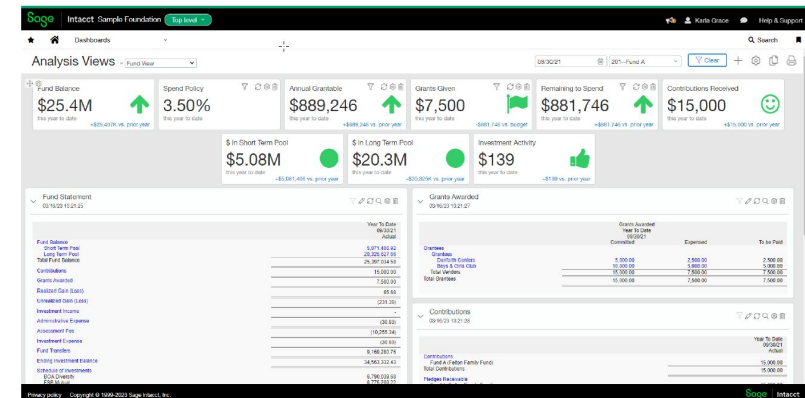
Sage | Intacct Sample Foundation Top level

Karla Grace Help & Support

Dashboards

Search

Analysis Views Fund View

09/30/21 201--Fund A Clear

Fund Balance
$25.4M
this year to date
+$25,407K vs. prior year

Spend Policy
3.50%
this year to date

Annual Grantable
$889,246
this year to date
+$889,246 vs. prior year

Grants Given
$7,500
this year to date
-$881,746 vs. budget

Remaining to Spend
$881,746
this year to date
+$881,746 vs. prior year

Contributions Received
$15,000
this year to date
+$15,000 vs. prior year

$ In Short Term Pool
$5.08M
this year to date
+$5,081,400 vs. prior year

$ In Long Term Pool
$20.3M
this year to date
+$20,329K vs. prior year

Investment Activity
$139
this year to date
+$139 vs. prior year

Fund Statement
09/16/23 13:21:25

| | Year To Date 09/30/21 Actual |
|---|---|
| Fund Balance | |
| Short Term Pool | 5,071,480.92 |
| Long Term Pool | 20,325,527.58 |
| Total Fund Balance | 25,397,014.50 |
| Contributions | 15,000.00 |
| Grants Awarded | 7,500.00 |
| Realized Gain (Loss) | 85.66 |
| Unrealized Gain (Loss) | (231.30) |
| Investment Income | - |
| Administrative Expense | (30.60) |
| Assessment Fee | (10,255.34) |
| Investment Expense | (30.60) |
| Fund Transfers | 8,166,283.76 |
| Ending Investment Balance | 34,563,332.43 |
| Schedule of Investments | |
| BOA Diversity | 6,790,039.58 |
| ESG IR Asst | 8,775,393.22 |

Grants Awarded
09/16/23 13:21:27

| | Grants Awarded Year To Date 09/30/21 Committed | Expensed | To be Paid |
|---|---|---|---|
| Grantees | | | |
| Grantees | | | |
| Dorfolk Guides | 5,000.00 | 2,500.00 | 2,500.00 |
| Boys & Girls Club | 10,000.00 | 5,000.00 | 5,000.00 |
| Total Vendors | 15,000.00 | 7,500.00 | 7,500.00 |
| Total Grantees | 15,000.00 | 7,500.00 | 7,500.00 |

Contributions
09/16/23 13:21:28

| | Year To Date 09/30/21 Actual |
|---|---|
| Contributions | |
| Fund A (Felton Family Fund) | 15,000.00 |
| Total Contributions | 15,000.00 |
| Pledges Receivable | |

Privacy policy Copyright © 1999-2023 Sage Intacct, Inc.

Sage | Intacct